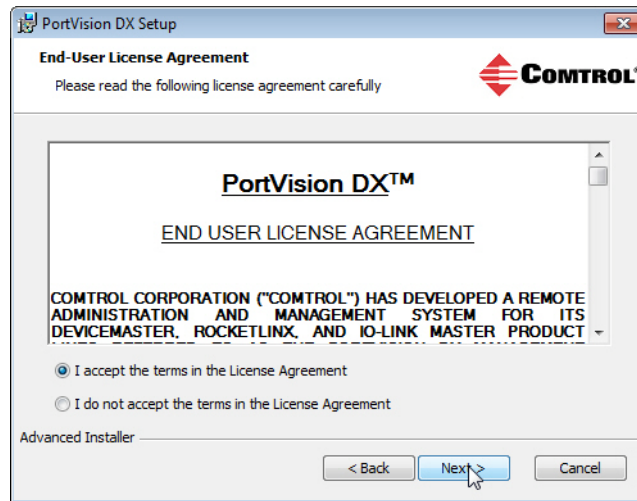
PortVision DX Setup

End-User License Agreement

Please read the following license agreement carefully

COMTROL

PortVision DX™

END USER LICENSE AGREEMENT

COMTROL CORPORATION ("COMTROL") HAS DEVELOPED A REMOTE ADMINISTRATION AND MANAGEMENT SYSTEM FOR ITS DEVICEMASTER, ROCKETLINX, AND IO-LINK MASTER PRODUCT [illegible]

I accept the terms in the License Agreement

I do not accept the terms in the License Agreement

Advanced Installer

< Back

Next >

Cancel